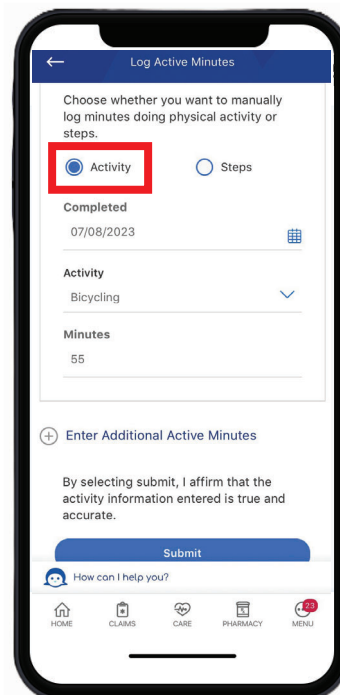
Log Active Minutes

Choose whether you want to manually log minutes doing physical activity or steps.

Activity

Steps

Completed

07/08/2023

Activity

Bicycling

Minutes

55

Enter Additional Active Minutes

By selecting submit, I affirm that the activity information entered is true and accurate.

Submit

How can I help you?

HOME

CLAIMS

CARE

PHARMACY

23

MENU